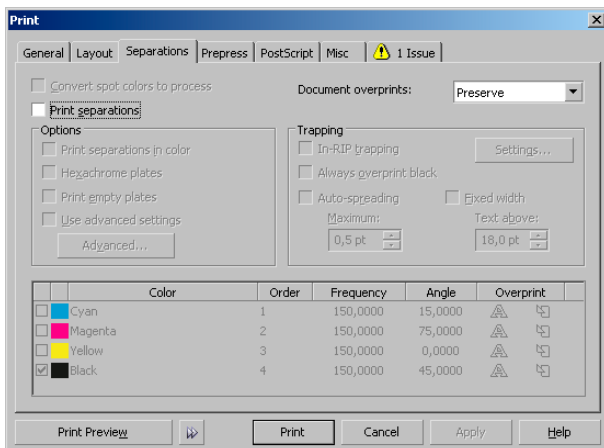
Print

General | Layout | Separations | Prepress | PostScript | Misc | 1 Issue

Convert spot colors to process

Print separations

Document overprints: Preserve

Options

Print separations in color

Hexachrome plates

Print empty plates

Use advanced settings

Advanced...

Trapping

In-RIP trapping

Settings...

Always overprint black

Auto-spreading

Fixed width

Maximum:

0,5 pt

Text above:

18,0 pt

| Color | Order | Frequency | Angle | Overprint |
|---|---|---|---|---|
| Cyan | 1 | 150,0000 | 15,0000 | |
| Magenta | 2 | 150,0000 | 75,0000 | |
| Yellow | 3 | 150,0000 | 0,0000 | |
| Black | 4 | 150,0000 | 45,0000 | |

Print Preview

Print

Cancel

Apply

Help